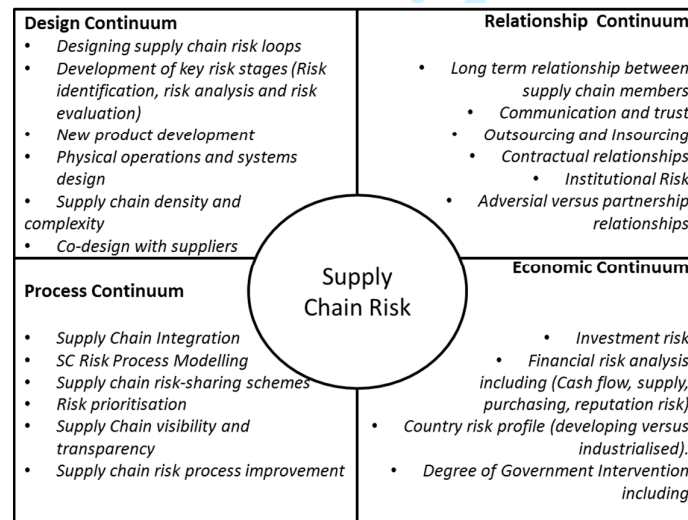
Design Continuum

- Designing supply chain risk loops
- Development of key risk stages (Risk identification, risk analysis and risk evaluation)
- New product development
- Physical operations and systems design
- Supply chain density and complexity
- Co-design with suppliers

Relationship Continuum

- Long term relationship between supply chain members
- Communication and trust
- Outsourcing and Insourcing
- Contractual relationships
- Institutional Risk
- Adversial versus partnership relationships

Supply Chain Risk

Process Continuum

- Supply Chain Integration
- SC Risk Process Modelling
- Supply chain risk-sharing schemes
- Risk prioritisation
- Supply Chain visibility and transparency
- Supply chain risk process improvement

Economic Continuum

- Investment risk
- Financial risk analysis including (Cash flow, supply, purchasing, reputation risk)
- Country risk profile (developing versus industrialised).
- Degree of Government Intervention including